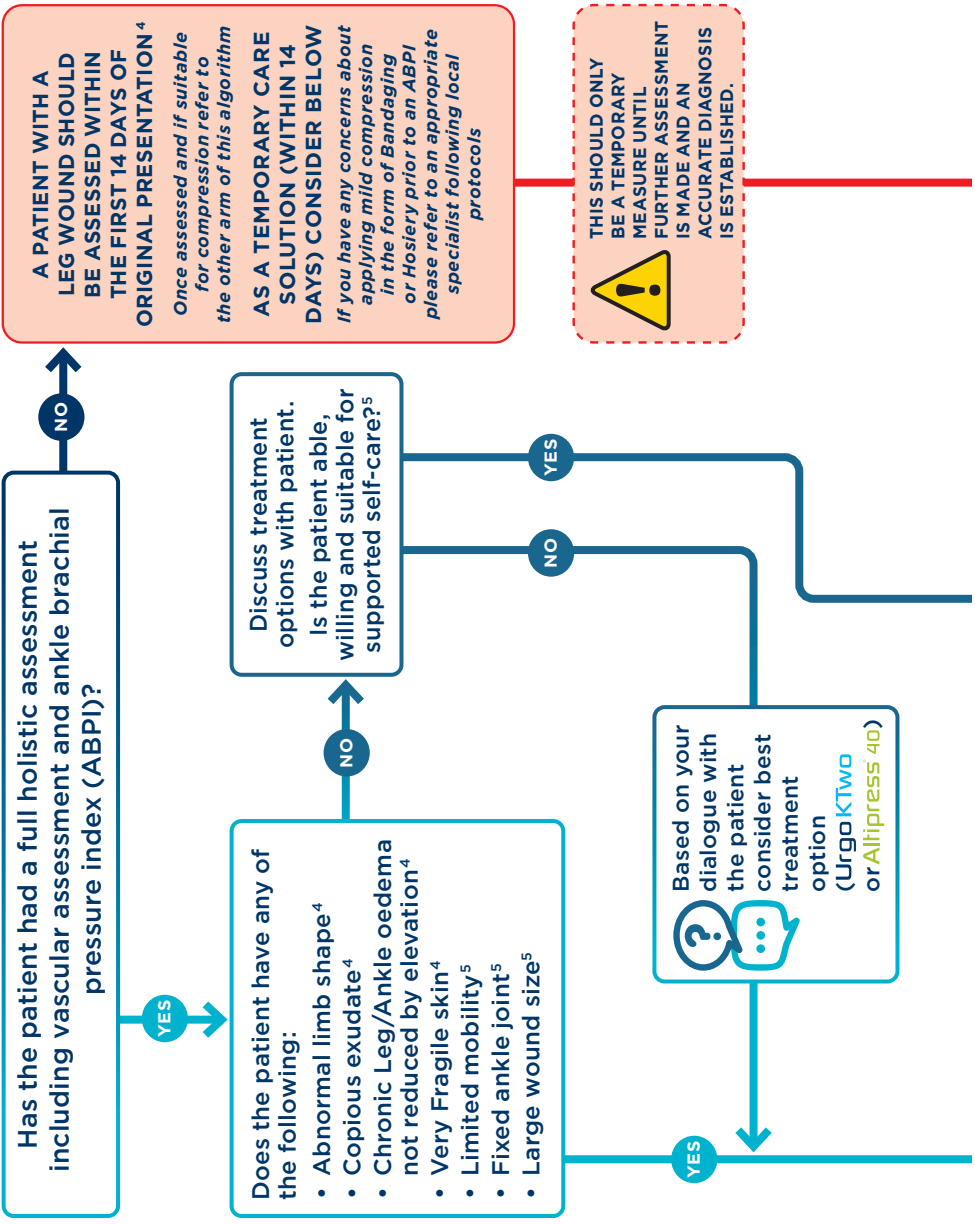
Has the patient had a full holistic assessment including vascular assessment and ankle brachial pressure index (ABPI)?

NO

A PATIENT WITH A LEG WOUND SHOULD BE ASSESSED WITHIN THE FIRST 14 DAYS OF ORIGINAL PRESENTATION$^4$

Once assessed and if suitable for compression refer to the other arm of this algorithm

AS A TEMPORARY CARE SOLUTION (WITHIN 14 DAYS) CONSIDER BELOW

If you have any concerns about applying mild compression in the form of Bandaging or Hosiery prior to an ABPI please refer to an appropriate specialist following local protocols

THIS SHOULD ONLY BE A TEMPORARY MEASURE UNTIL FURTHER ASSESSMENT IS MADE AND AN ACCURATE DIAGNOSIS IS ESTABLISHED.

YES

Does the patient have any of the following:
• Abnormal limb shape$^4$
• Copious exudate$^4$
• Chronic Leg/Ankle oedema not reduced by elevation$^4$
• Very Fragile skin$^4$
• Limited mobility$^5$
• Fixed ankle joint$^5$
• Large wound size$^5$

NO

Discuss treatment options with patient. Is the patient able, willing and suitable for supported self-care?$^5$

YES

NO

Based on your dialogue with the patient consider best treatment option (UrgoKTwo or Altipress 40)

YES